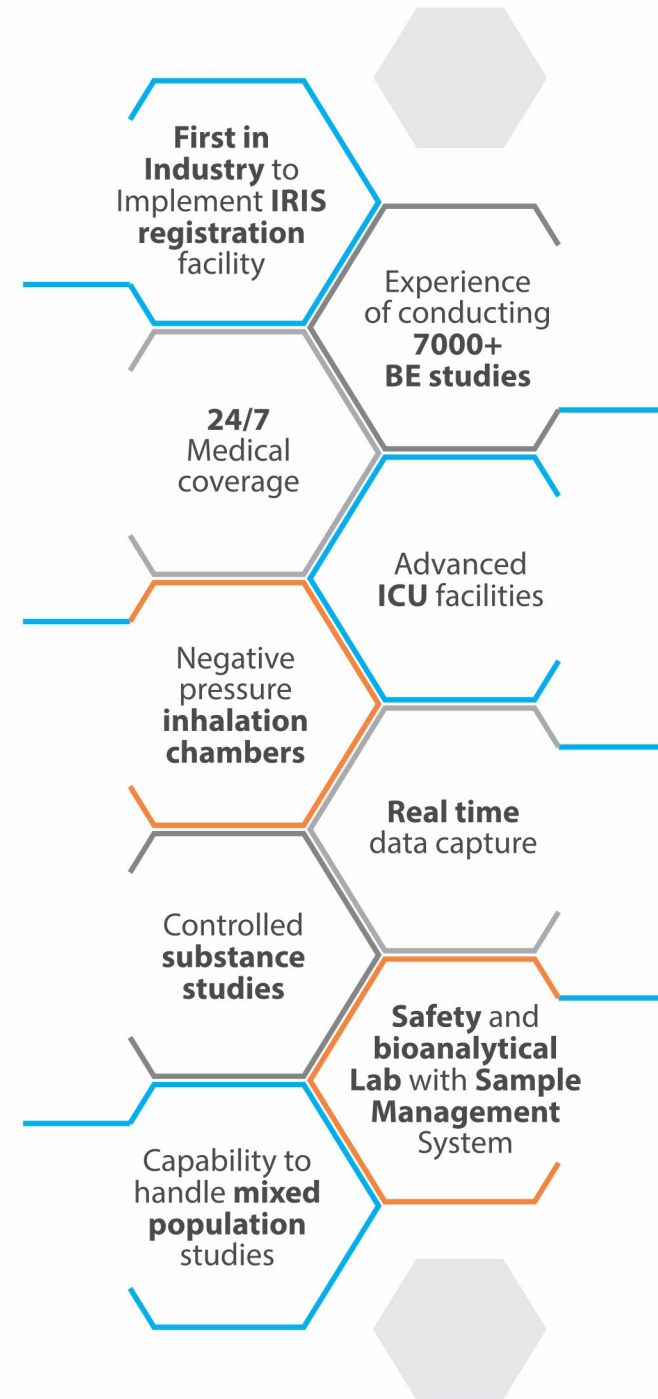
First in Industry to Implement IRIS registration facility

Experience of conducting 7000+ BE studies

24/7 Medical coverage

Advanced ICU facilities

Negative pressure inhalation chambers

Real time data capture

Controlled substance studies

Safety and bioanalytical Lab with Sample Management System

Capability to handle mixed population studies